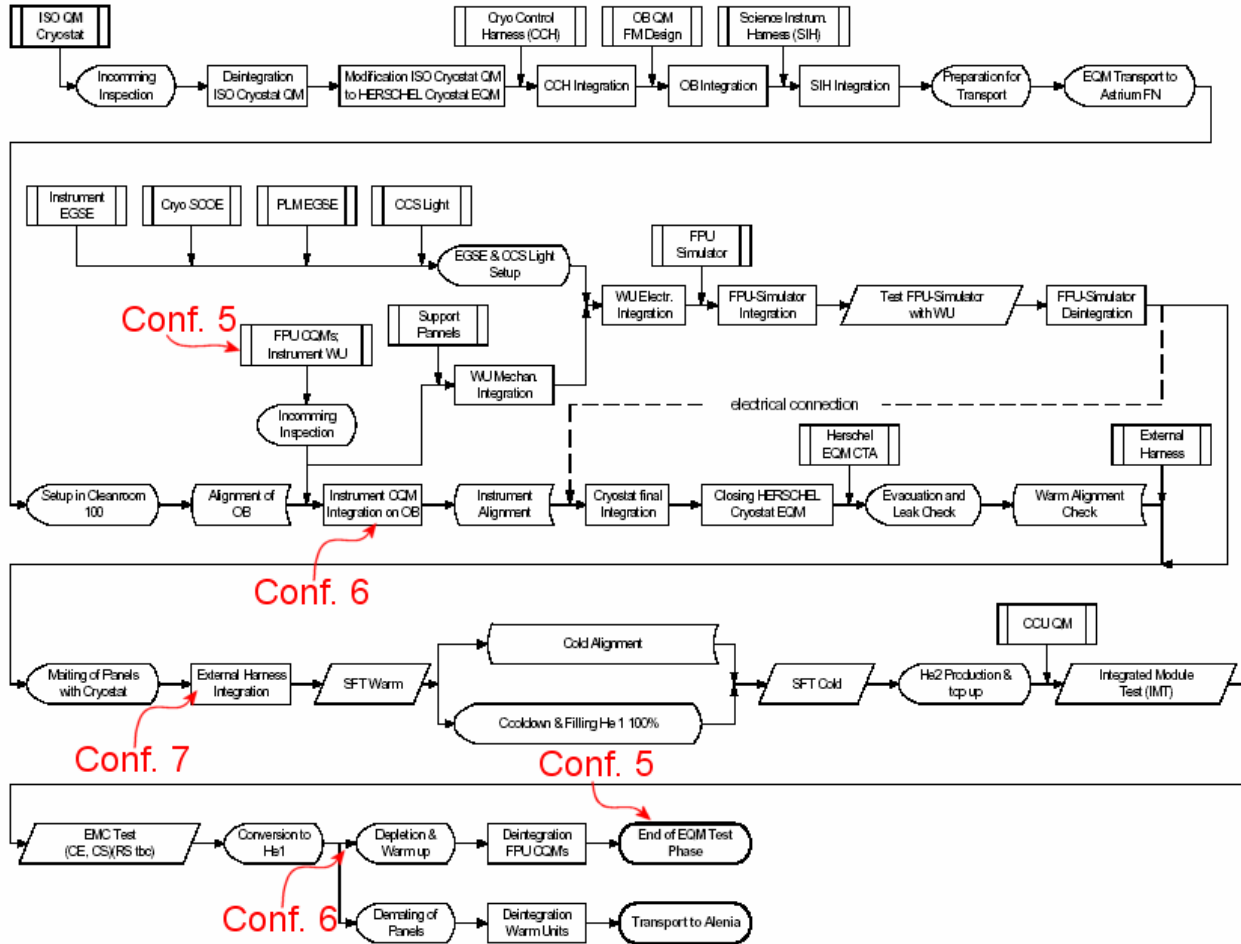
ISO QM Cryostat

Incomming Inspection

Deintegration ISO Cryostat QM

Modification ISO Cryostat QM to HERSCHEL Cryostat EQM

Cryo Control Harness (CCH)

CCH Integration

OB QM FM Design

OB Integration

Science Instrum. Harness (SIH)

SIH Integration

Preparation for Transport

EQM Transport to Astrium FN

Instrument EGSE

Cryo SCOE

PLM EGSE

CCS Light

EGSE & CCS Light Setup

FPU Simulator

WU Electr. Integration

FPU-Simulator Integration

Test FPU-Simulator with WU

FFU-Simulator Deintegration

Conf. 5

FPU CQMs; Instrument WU

Support Pannels

WU Mechan. Integration

Incomming Inspection

electrical connection

Herschel EQM CTA

External Harness

Setup in Cleanroom 100

Alignment of OB

Instrument CQM Integration on OB

Instrument Alignment

Cryostat final Integration

Closing HERSCHEL Cryostat EQM

Evacuation and Leak Check

Warm Alignment Check

Conf. 6

Cold Alignment

CCU QM

Mating of Panels with Cryostat

External Harness Integration

SFT Warm

SFT Cold

He2 Production & top up

Integrated Module Test (IMT)

Cooldown & Filling He 1 100%

Conf. 7

Conf. 5

EMC Test (CE, CS)(RS tbc)

Conversion to He1

Depletion & Warm up

Deintegration FPU CQMs

End of EQM Test Phase

Conf. 6

Demating of Panels

Deintegration Warm Units

Transport to Alenia